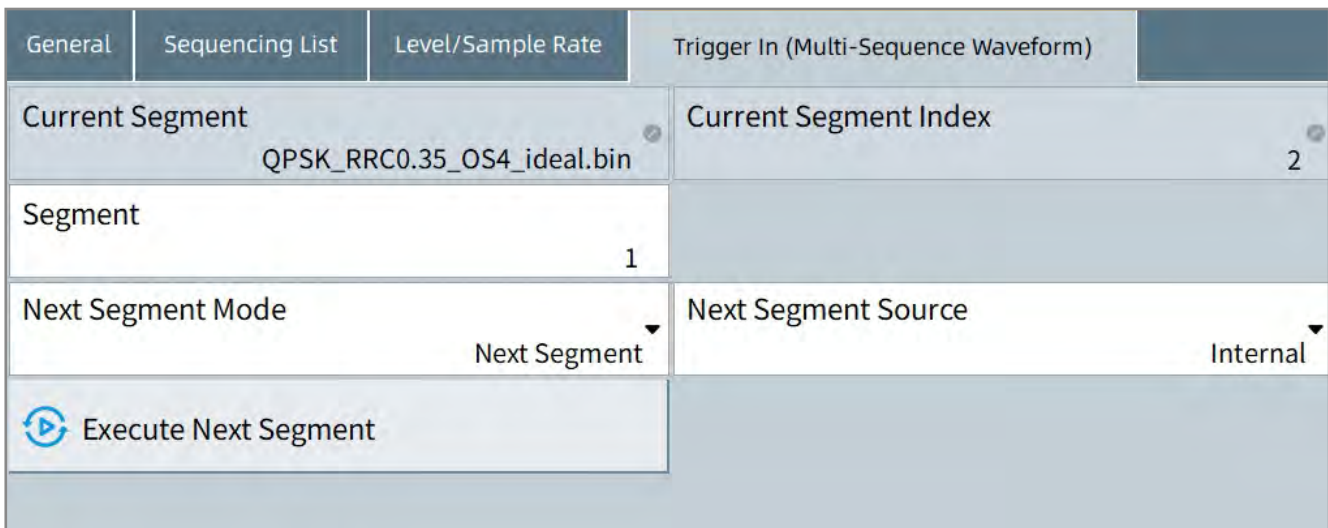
General | Sequencing List | Level/Sample Rate | Trigger In (Multi-Sequence Waveform)

Current Segment
QPSK_RRC0.35_OS4_ideal.bin

Current Segment Index
2

Segment
1

Next Segment Mode
Next Segment

Next Segment Source
Internal

Execute Next Segment